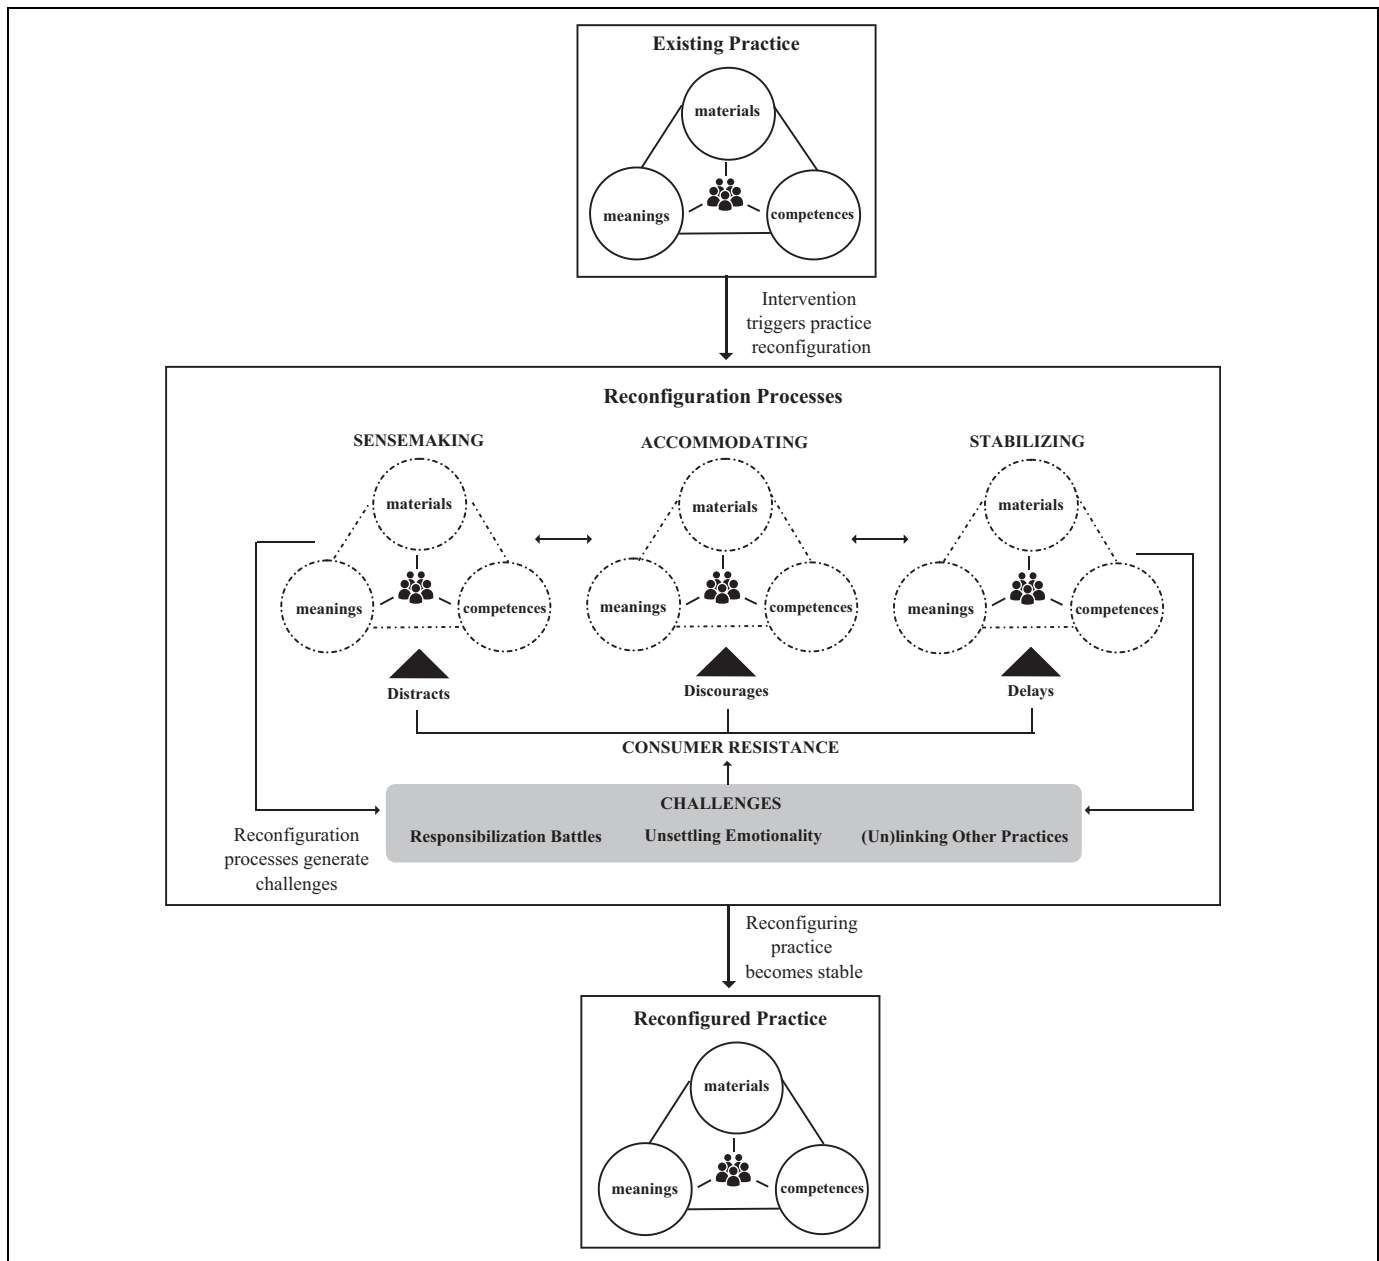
Existing Practice

materials

meanings

competences

Intervention triggers practice reconfiguration

Reconfiguration Processes

SENSEMAKING

materials

meanings

competences

Distracts

ACCOMMODATING

materials

meanings

competences

Discourages

STABILIZING

materials

meanings

competences

Delays

CONSUMER RESISTANCE

CHALLENGES

Responsibilization Battles

Unsettling Emotionality

(Un)linking Other Practices

Reconfiguration processes generate challenges

Reconfiguring practice becomes stable

Reconfigured Practice

materials

meanings

competences